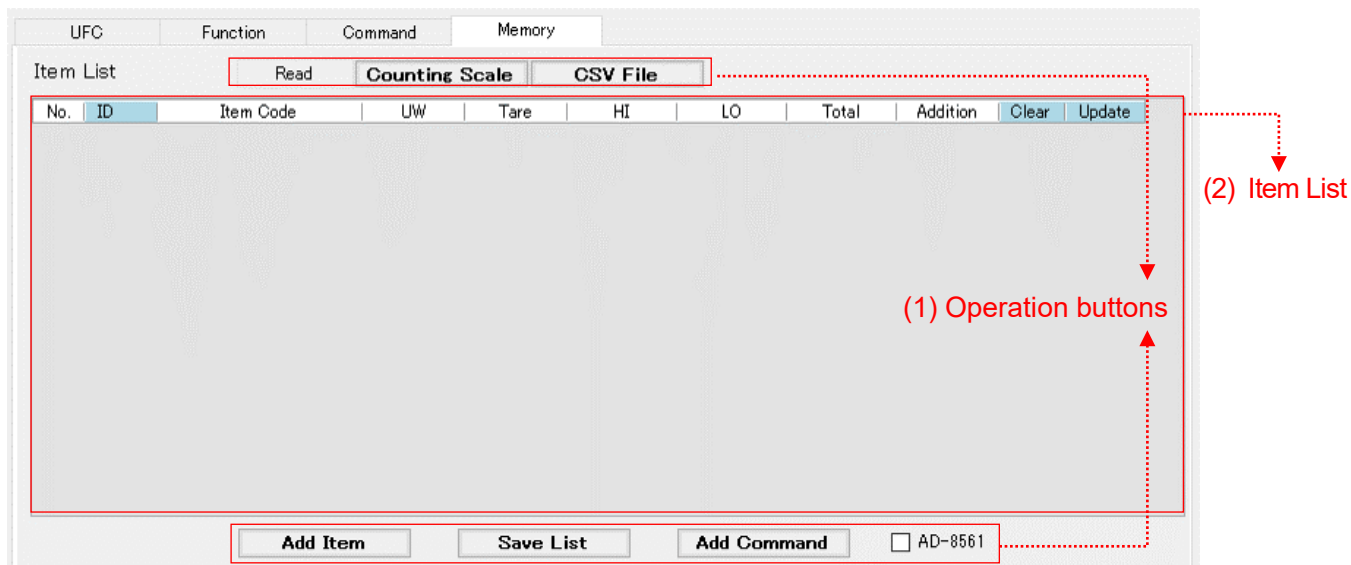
UFC Function Command Memory

Item List

Read Counting Scale CSV File

| No. | ID | Item Code | UW | Tare | HI | LO | Total | Addition | Clear | Update |
|---|---|---|---|---|---|---|---|---|---|---|

(2) Item List

(1) Operation buttons

Add Item Save List Add Command AD-8561